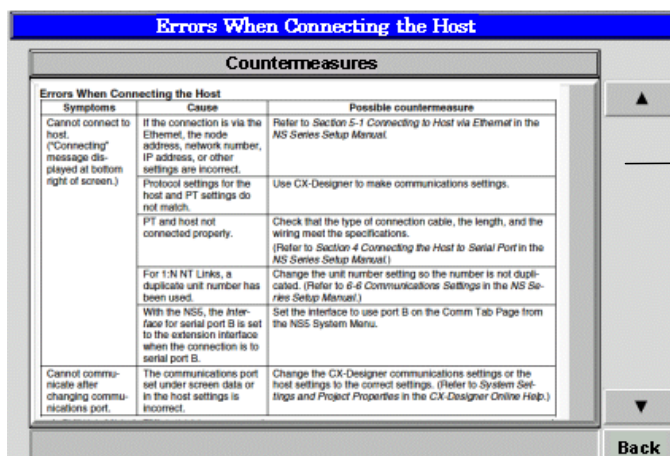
Errors When Connecting the Host

Countermeasures

Errors When Connecting the Host

| Symptoms | Cause | Possible countermeasure |
|---|---|---|
| Cannot connect to host. ("Connecting" message displayed at bottom right of screen.) | If the connection is via the Ethernet, the node address, network number, IP address, or other settings are incorrect. | Refer to *Section 5-1 Connecting to Host via Ethernet* in the *NS Series Setup Manual*. |
| | Protocol settings for the host and PT settings do not match. | Use CX-Designer to make communications settings. |
| | PT and host not connected properly. | Check that the type of connection cable, the length, and the wiring meet the specifications. (Refer to *Section 4 Connecting the Host to Serial Port* in the *NS Series Setup Manual*.) |
| | For 1:N NT Links, a duplicate unit number has been used. | Change the unit number setting so the number is not duplicated. (Refer to *6-6 Communications Settings* in the *NS Series Setup Manual*.) |
| | With the NS5, the *Interface* for serial port B is set to the extension interface when the connection is to serial port B. | Set the interface to use port B on the Comm Tab Page from the NS5 System Menu. |
| Cannot communicate after changing communications port. | The communications port set under screen data or in the host settings is incorrect. | Change the CX-Designer communications settings or the host settings to the correct settings. (Refer to *System Settings and Project Properties* in the *CX-Designer Online Help*.) |

▲

▼

Back